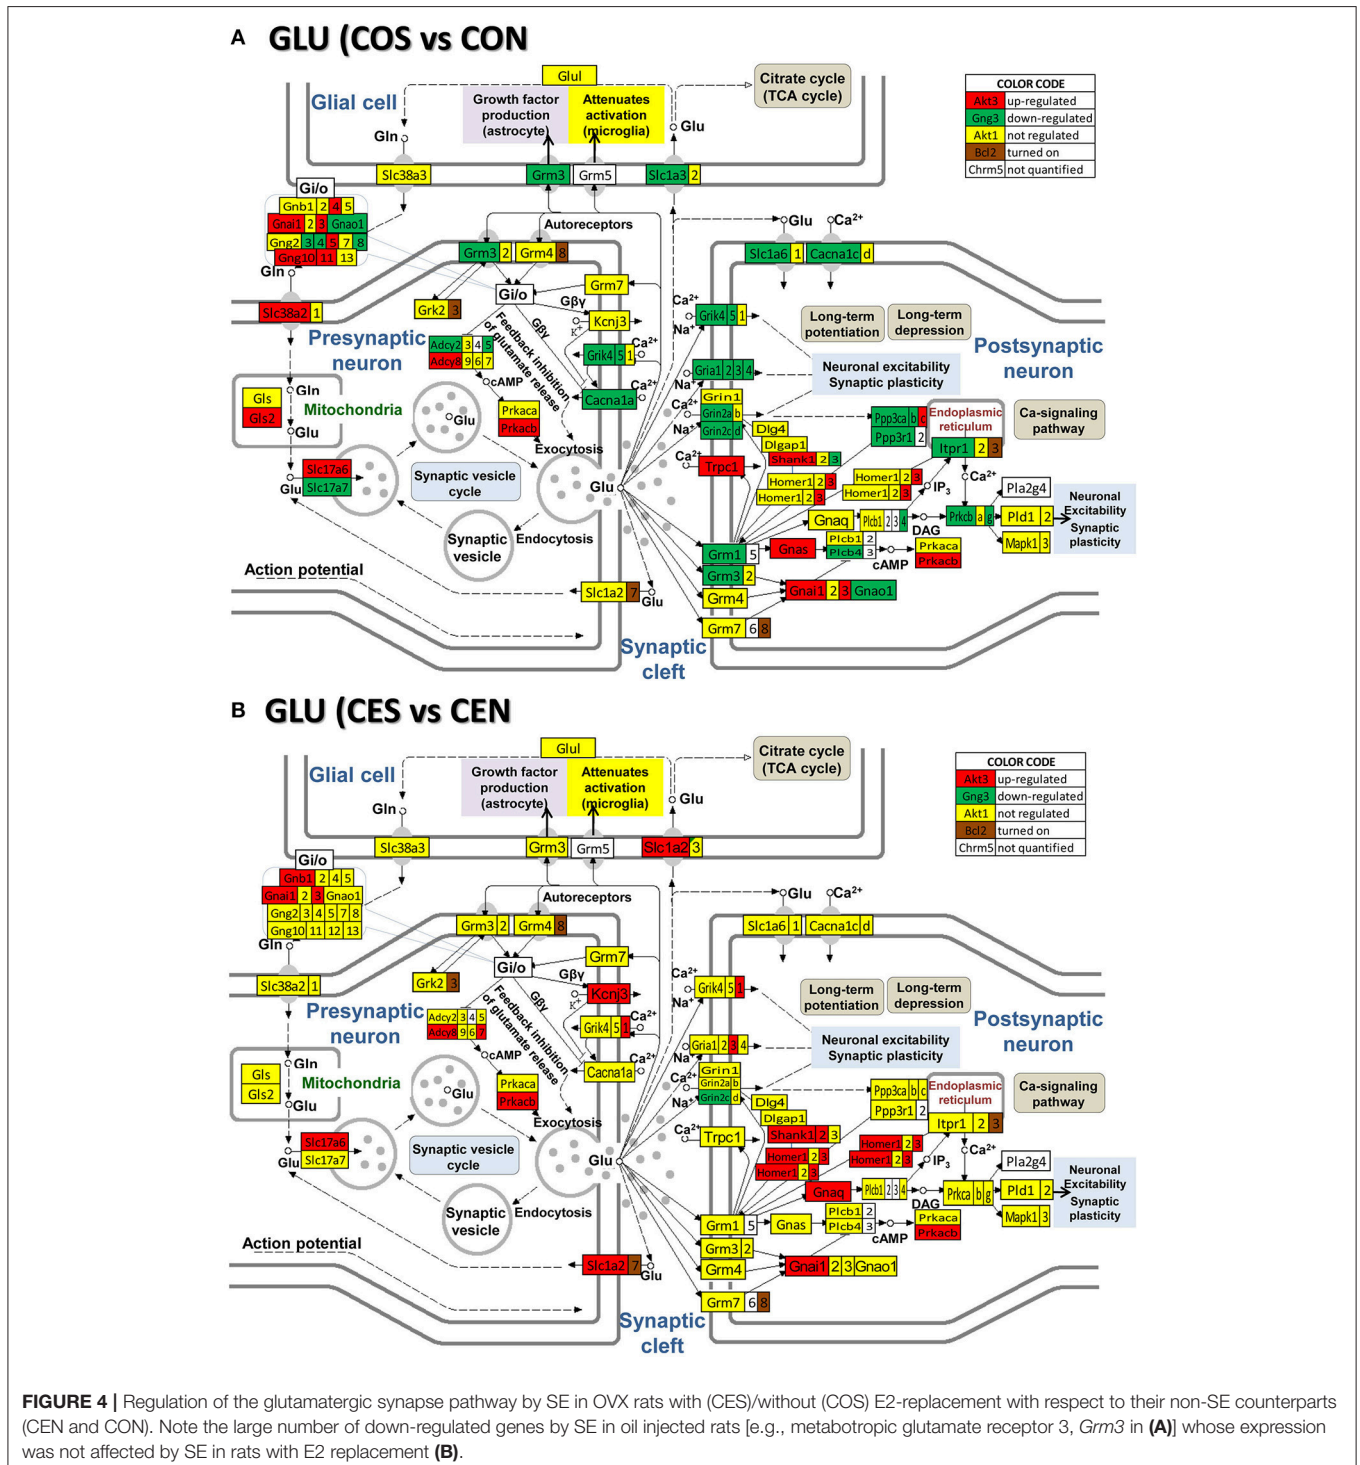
A GLU (COS vs CON

Glul

Glial cell

Growth factor production (astrocyte)

Attenuates activation (microglia)

Citrate cycle (TCA cycle)

Gln

Glu

Slc38a3

Grm3

Grm5

Slc1a3 2

| COLOR CODE | |
|---|---|
| Akt3 | up-regulated |
| Gng3 | down-regulated |
| Akt1 | not regulated |
| Bcl2 | turned on |
| Chrm5 | not quantified |

Gi/o

Gnb1 2 4 5

Gnai1 2 3 Gnao1

Gng2 3 4 5 7 8

Gng10 11 13

Gln

Slc38a2 1

Autoreceptors

Grm3 2 Grm4 8

Grm7

Gi/o

Grk2 3

Gβγ

Kcnj3

K+

Glu

Ca2+

Slc1a6 1 Cacna1c d

Presynaptic neuron

Adcy2 3 4 5

Adcy8 9 6 7

cAMP

Feedback inhibition of glutamate release

Gβγ

Grik4 5 1

Ca2+

Cacna1a

Ca2+

Na+

Grik4 5 1

Long-term potentiation

Long-term depression

Postsynaptic neuron

Gria1 2 3 4

Neuronal excitability Synaptic plasticity

Gln

Gls

Gls2

Mitochondria

Glu

Glu

Prkaca

Prkacb

Exocytosis

Na+

Ca2+

Grin1

Grin2a b

Grin2c d

Na+

Dlg4

Dlgap1

Shank1 2 3

Ppp3ca b c

Ppp3r1 2

Endoplasmic reticulum

Itpr1 2 3

Ca-signaling pathway

Slc17a6

Slc17a7

Glu

Synaptic vesicle cycle

Glu

Ca2+

Trpc1

Homer1 2 3

Homer1 2 3

Homer1 2 3

Homer1 2 3

IP3

Ca2+

Pla2g4

Gnaq

Plcb1 2 3 4

DAG

Prkcb a g

Pld1 2

Neuronal Excitability Synaptic plasticity

Mapk1 3

Synaptic vesicle

Endocytosis

Grm1 5

Gnas

Plcb1 2

Plcb4 3

cAMP

Prkaca

Prkacb

Action potential

Grm3 2

Slc1a2 7

Glu

Gnai1 2 3 Gnao1

Grm4

Grm7 6 8

Synaptic cleft

B GLU (CES vs CEN

Glul

Glial cell

Growth factor production (astrocyte)

Attenuates activation (microglia)

Citrate cycle (TCA cycle)

Gln

Glu

Slc38a3

Grm3

Grm5

Slc1a2 3

| COLOR CODE | |
|---|---|
| Akt3 | up-regulated |
| Gng3 | down-regulated |
| Akt1 | not regulated |
| Bcl2 | turned on |
| Chrm5 | not quantified |

Gi/o

Gnb1 2 4 5

Gnai1 2 3 Gnao1

Gng2 3 4 5 7 8

Gng10 11 12 13

Gln

Slc38a2 1

Autoreceptors

Grm3 2 Grm4 8

Grm7

Gi/o

Grk2 3

Gβγ

Kcnj3

K+

Glu

Ca2+

Slc1a6 1 Cacna1c d

Presynaptic neuron

Adcy2 3 4 5

Adcy8 9 6 7

cAMP

Feedback inhibition of glutamate release

Gβγ

Grik4 5 1

Ca2+

Cacna1a

Ca2+

Na+

Grik4 5 1

Long-term potentiation

Long-term depression

Postsynaptic neuron

Gria1 2 3 4

Neuronal excitability Synaptic plasticity

Gln

Gls

Gls2

Mitochondria

Glu

Glu

Prkaca

Prkacb

Exocytosis

Na+

Ca2+

Grin1

Grin2a b

Grin2c d

Na+

Dlg4

Dlgap1

Shank1 2 3

Ppp3ca b c

Ppp3r1 2

Endoplasmic reticulum

Itpr1 2 3

Ca-signaling pathway

Slc17a6

Slc17a7

Glu

Synaptic vesicle cycle

Glu

Ca2+

Trpc1

Homer1 2 3

Homer1 2 3

Homer1 2 3

Homer1 2 3

IP3

Ca2+

Pla2g4

Gnaq

Plcb1 2 3 4

DAG

Prkca b g

Pld1 2

Neuronal Excitability Synaptic plasticity

Mapk1 3

Synaptic vesicle

Endocytosis

Grm1 5

Gnas

Plcb1 2

Plcb4 3

cAMP

Prkaca

Prkacb

Action potential

Grm3 2

Slc1a2 7

Glu

Gnai1 2 3 Gnao1

Grm4

Grm7 6 8

Synaptic cleft

FIGURE 4 | Regulation of the glutamatergic synapse pathway by SE in OVX rats with (CES)/without (COS) E2-replacement with respect to their non-SE counterparts (CEN and CON). Note the large number of down-regulated genes by SE in oil injected rats [e.g., metabotropic glutamate receptor 3, Grm3 in (A)] whose expression was not affected by SE in rats with E2 replacement (B).